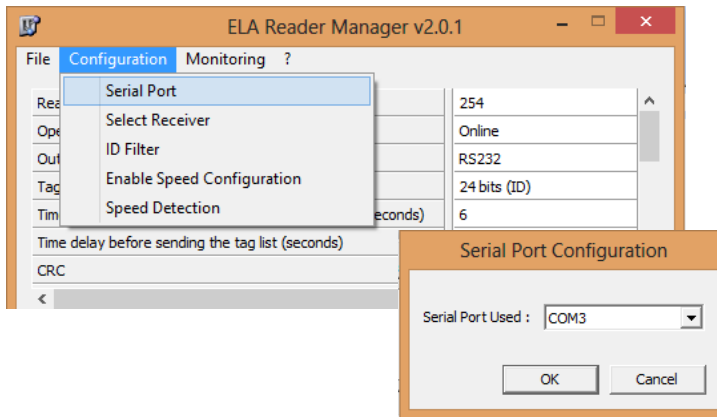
ELA Reader Manager v2.0.1

File Configuration Monitoring ?

Serial Port
Select Receiver
ID Filter
Enable Speed Configuration
Speed Detection

| Rea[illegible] | 254 |
|---|---|
| Ope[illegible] | Online |
| Out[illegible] | RS232 |
| Tag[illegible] | 24 bits (ID) |
| Tim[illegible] seconds) | 6 |
| Time delay before sending the tag list (seconds) | |
| CRC | |

Serial Port Configuration

Serial Port Used : COM3

OK Cancel